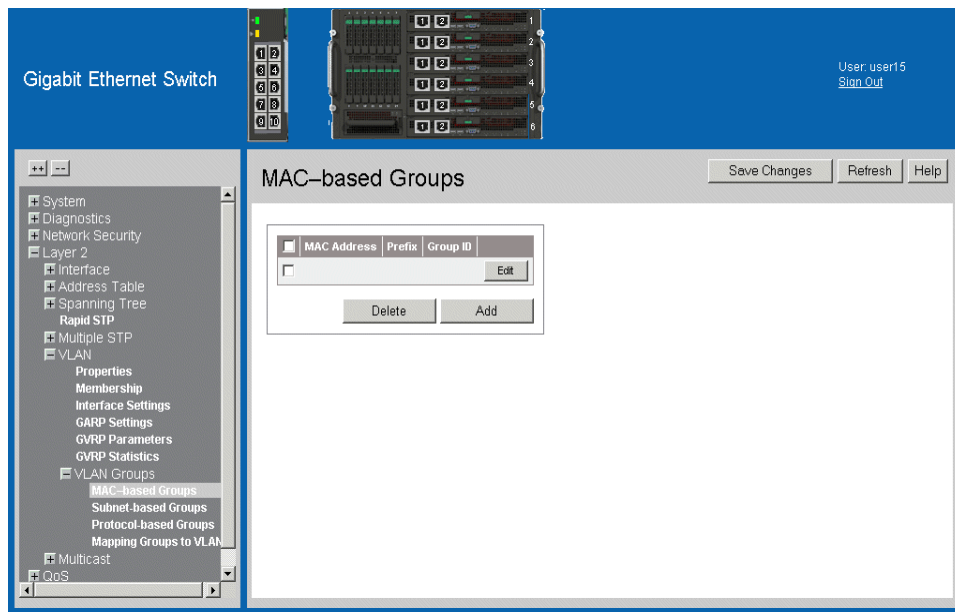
Gigabit Ethernet Switch

1 2
3 4
5 6
7 8
9 10

1 2 1
1 2 2
1 2 3
1 2 4
1 2 5
1 2 6

User: user15
Sign Out

++ --

System
Diagnostics
Network Security
Layer 2
Interface
Address Table
Spanning Tree
Rapid STP
Multiple STP
VLAN
Properties
Membership
Interface Settings
GARP Settings
GVRP Parameters
GVRP Statistics
VLAN Groups
MAC–based Groups
Subnet-based Groups
Protocol-based Groups
Mapping Groups to VLAN
Multicast
QoS

MAC–based Groups

Save Changes | Refresh | Help

| | MAC Address | Prefix | Group ID |
|---|---|---|---|
| | | | Edit |

Delete | Add